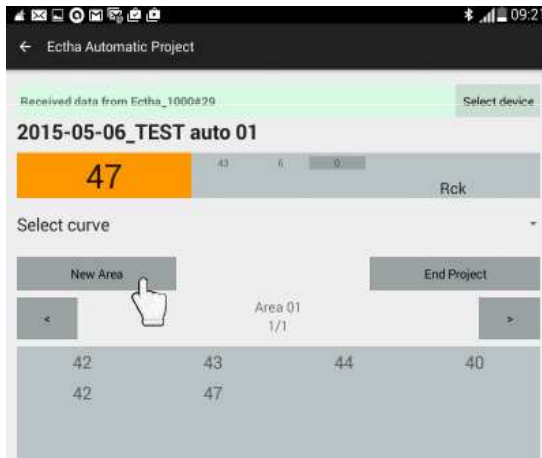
09:2

← Ectha Automatic Project

Received data from Ectha_1000#29

Select device

2015-05-06_TEST auto 01

47

43 6 0

Rck

Select curve

New Area

End Project

<

Area 01
1/1

>

| 42 | 43 | 44 | 40 |
|---|---|---|---|
| 42 | 47 | | |